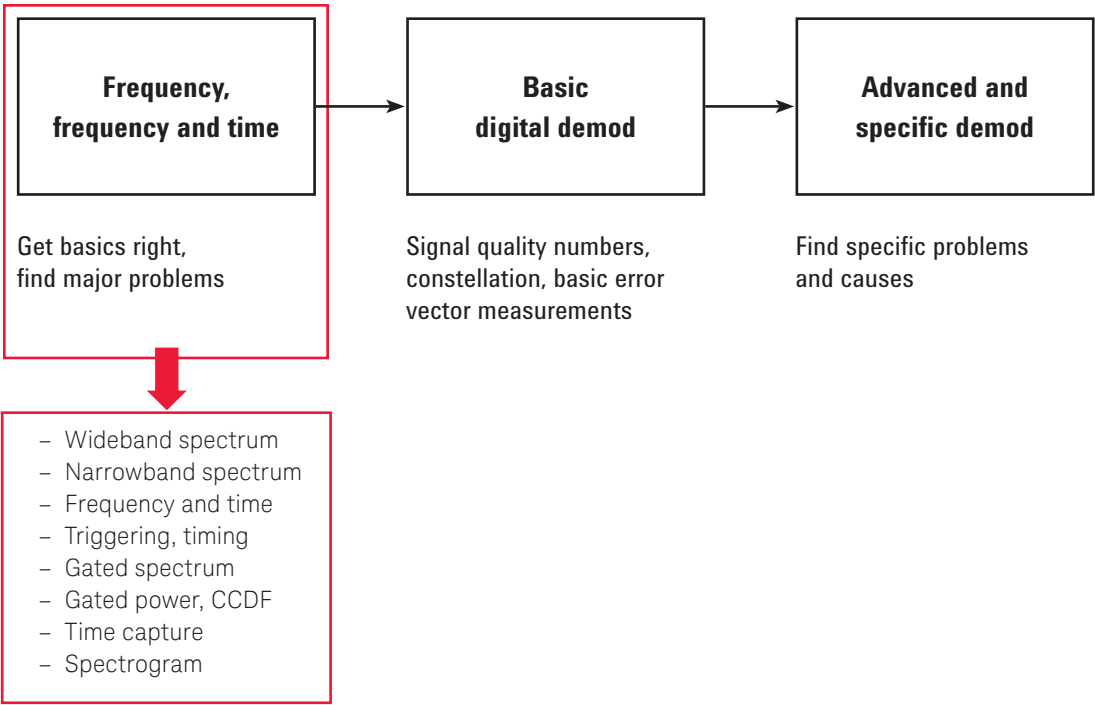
**Frequency, frequency and time**

Get basics right, find major problems

**Basic digital demod**

Signal quality numbers, constellation, basic error vector measurements

**Advanced and specific demod**

Find specific problems and causes

– Wideband spectrum
– Narrowband spectrum
– Frequency and time
– Triggering, timing
– Gated spectrum
– Gated power, CCDF
– Time capture
– Spectrogram